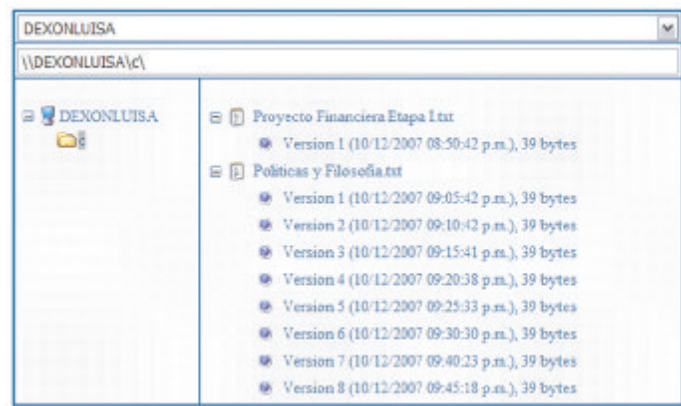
DEXONLUISA

\\DEXONLUISA\c\

DEXONLUISA

c

Proyecto Financiera Etapa I.txt

Version 1 (10/12/2007 08:50:42 p.m.), 39 bytes

Politicas y Filosofia.txt

Version 1 (10/12/2007 09:05:42 p.m.), 39 bytes

Version 2 (10/12/2007 09:10:42 p.m.), 39 bytes

Version 3 (10/12/2007 09:15:41 p.m.), 39 bytes

Version 4 (10/12/2007 09:20:38 p.m.), 39 bytes

Version 5 (10/12/2007 09:25:33 p.m.), 39 bytes

Version 6 (10/12/2007 09:30:30 p.m.), 39 bytes

Version 7 (10/12/2007 09:40:23 p.m.), 39 bytes

Version 8 (10/12/2007 09:45:18 p.m.), 39 bytes